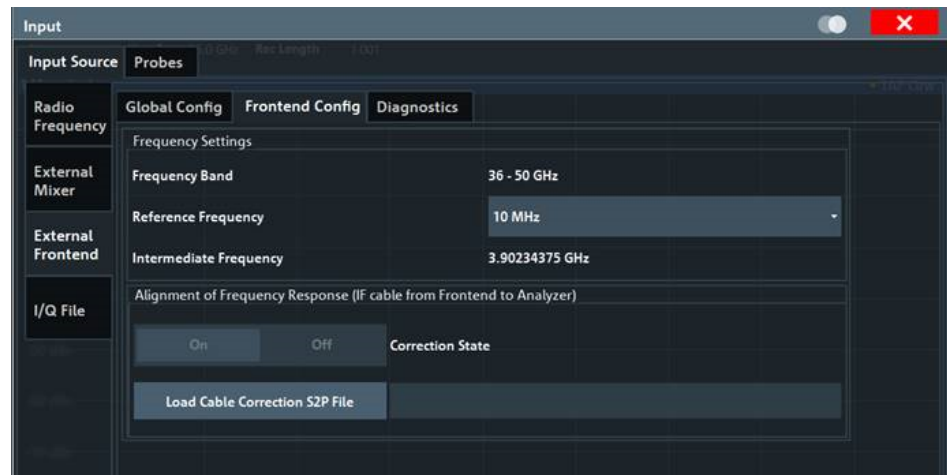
Input

Input Source | Probes

Radio Frequency
External Mixer
External Frontend
I/Q File

Global Config | Frontend Config | Diagnostics

Frequency Settings

Frequency Band 36 - 50 GHz

Reference Frequency 10 MHz

Intermediate Frequency 3.90234375 GHz

Alignment of Frequency Response (IF cable from Frontend to Analyzer)

On Off Correction State

Load Cable Correction S2P File